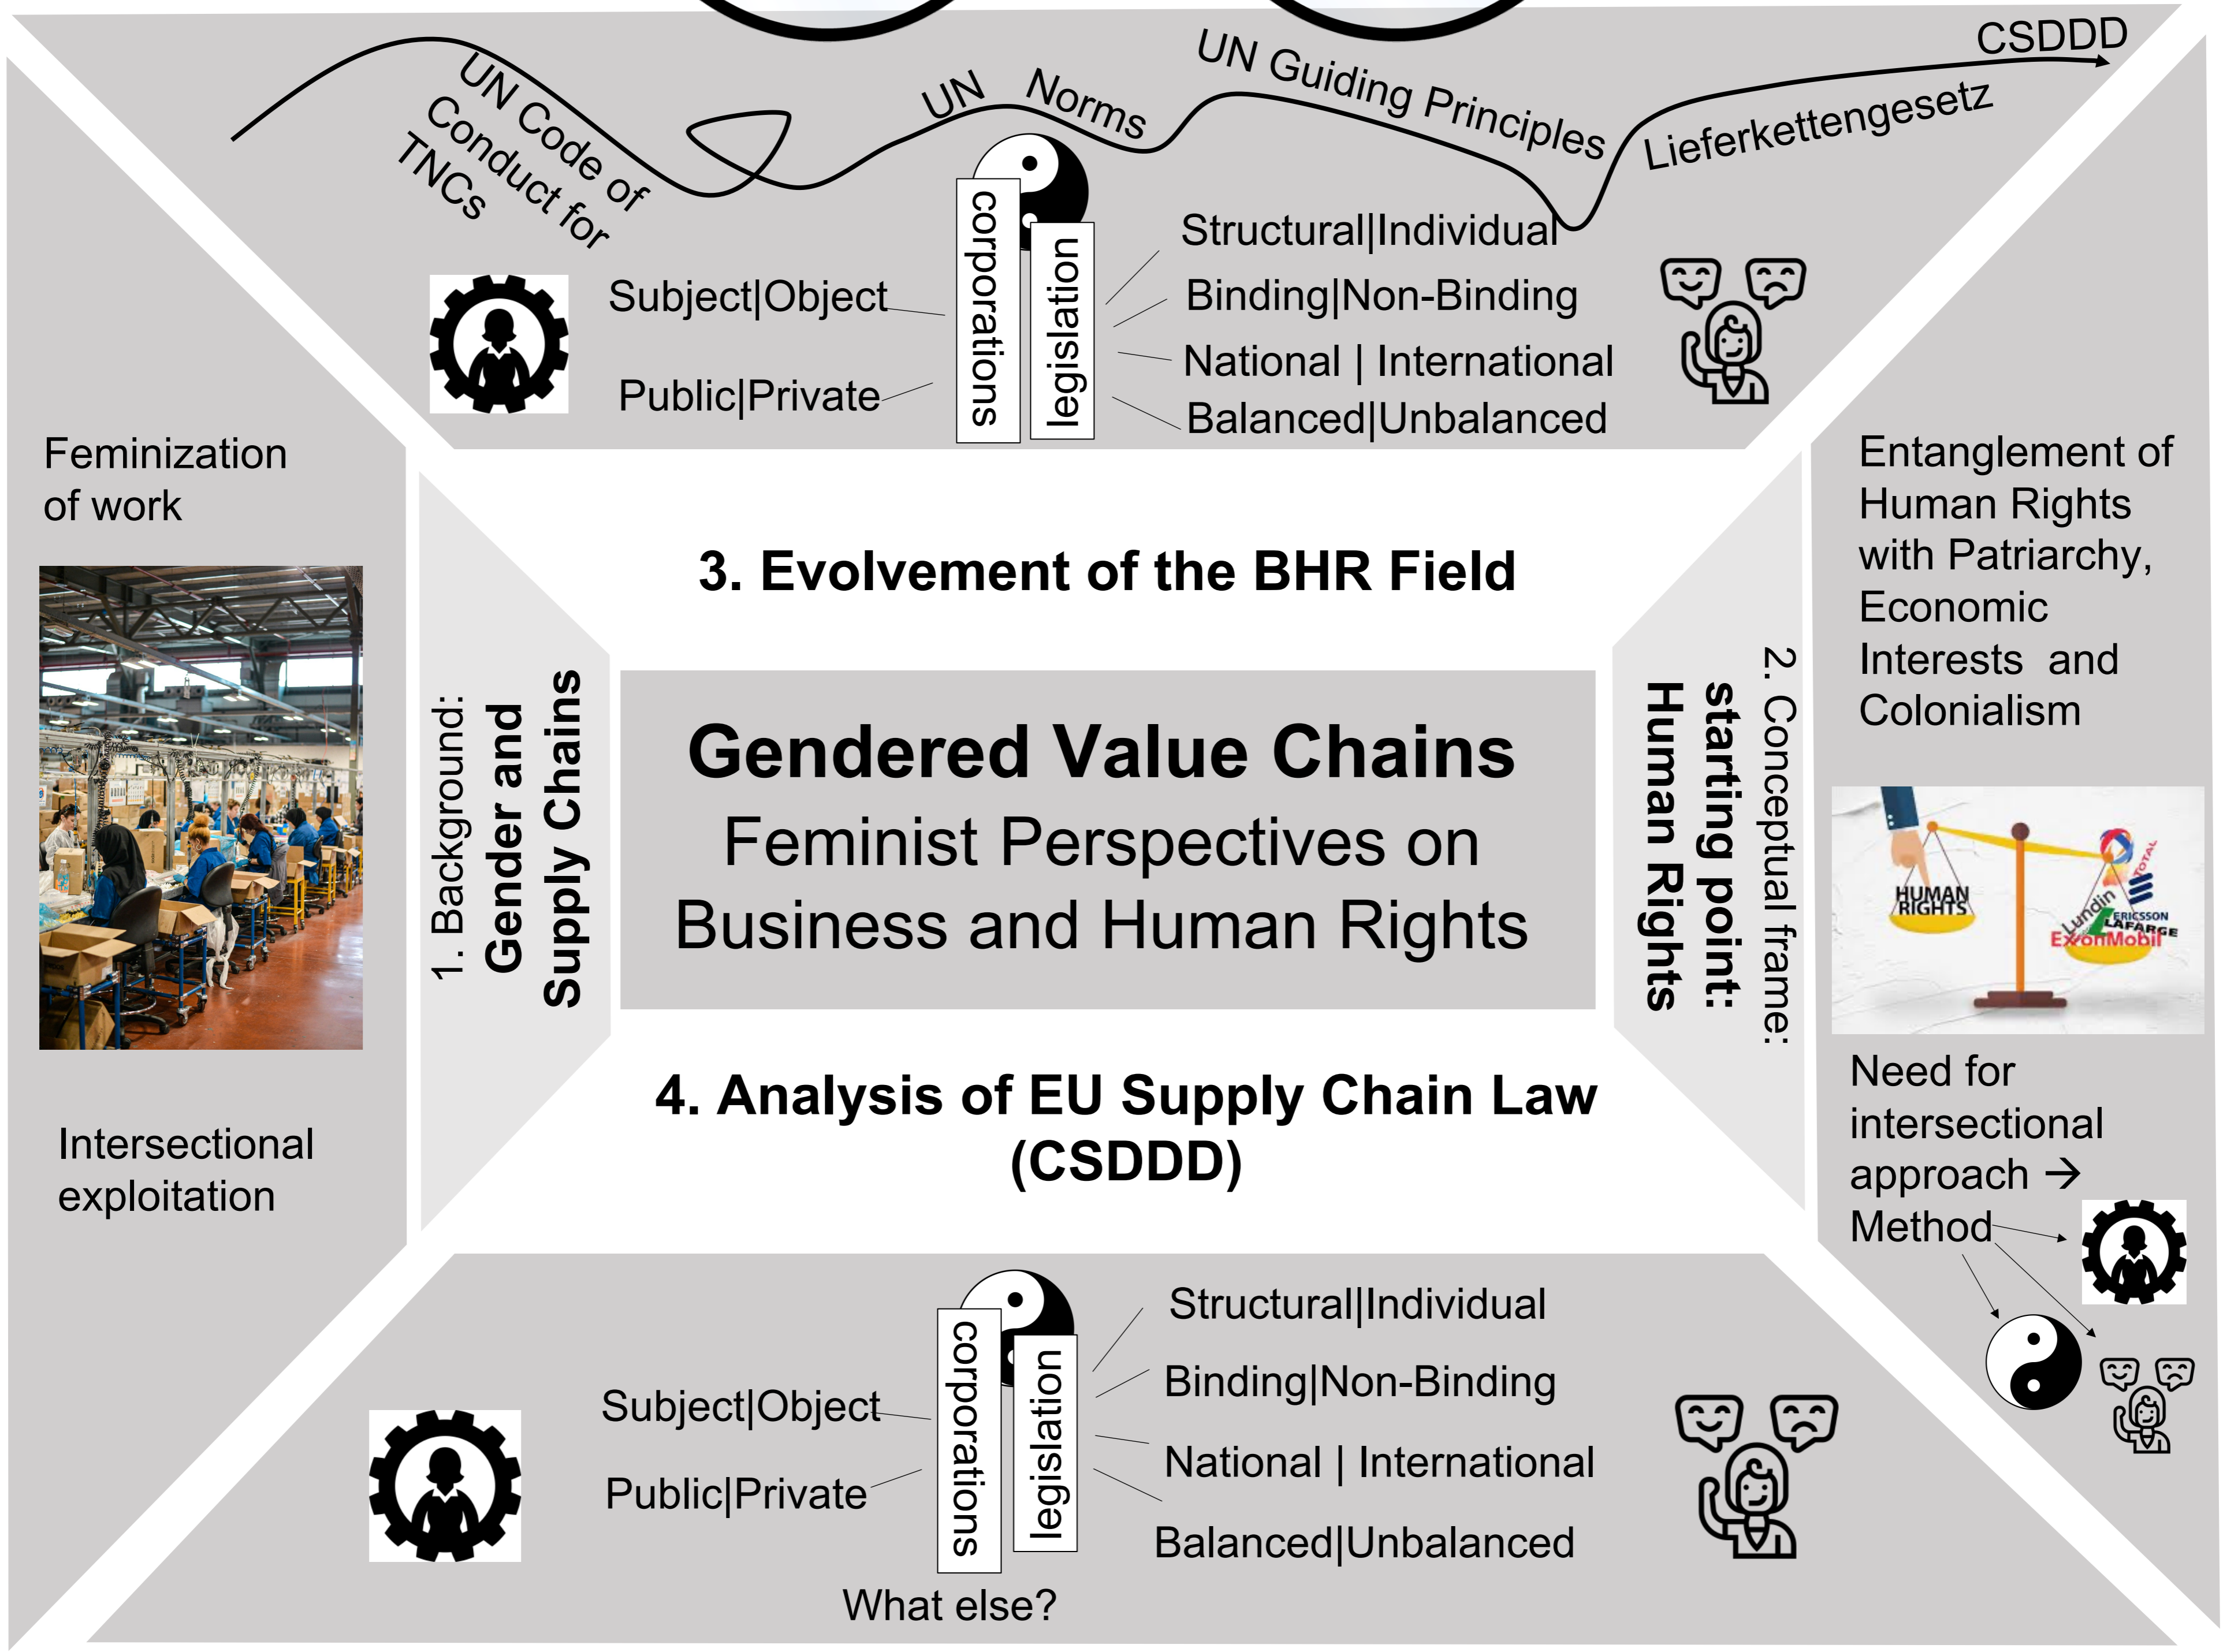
UN Code of Conduct for TNCs

UN Norms

UN Guiding Principles

Lieferkettengesetz

CSDDD

corporations

legislation

Subject|Object

Public|Private

Structural|Individual

Binding|Non-Binding

National | International

Balanced|Unbalanced

Feminization of work

Intersectional exploitation

1. Background: Gender and Supply Chains

3. Evolvement of the BHR Field

Gendered Value Chains
Feminist Perspectives on Business and Human Rights

4. Analysis of EU Supply Chain Law (CSDDD)

2. Conceptual frame: starting point: Human Rights

Entanglement of Human Rights with Patriarchy, Economic Interests and Colonialism

HUMAN RIGHTS

Lundin

TOTAL

ERICSSON

LAFARGE

ExxonMobil

Need for intersectional approach → Method

corporations

legislation

Subject|Object

Public|Private

Structural|Individual

Binding|Non-Binding

National | International

Balanced|Unbalanced

What else?